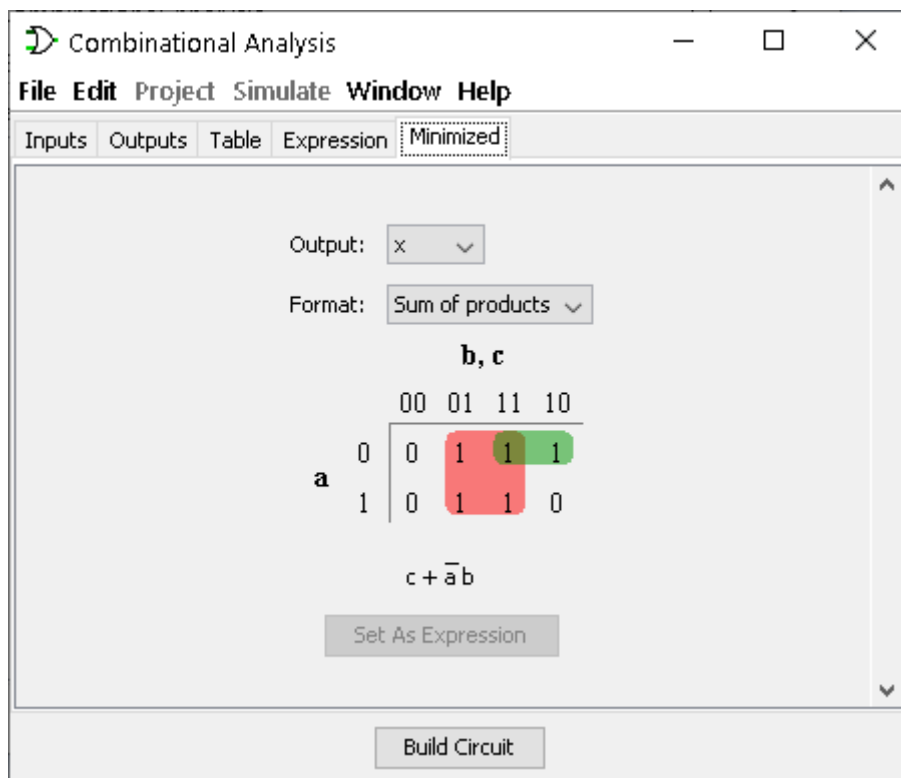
Combinational Analysis

File Edit Project Simulate Window Help

Inputs | Outputs | Table | Expression | Minimized

Output: x

Format: Sum of products

|  |  | b, c |  |  |  |
|---|---|---|---|---|---|
|  |  | 00 | 01 | 11 | 10 |
| a | 0 | 0 | 1 | 1 | 1 |
|  | 1 | 0 | 1 | 1 | 0 |

$c + \overline{a}b$

Set As Expression

Build Circuit